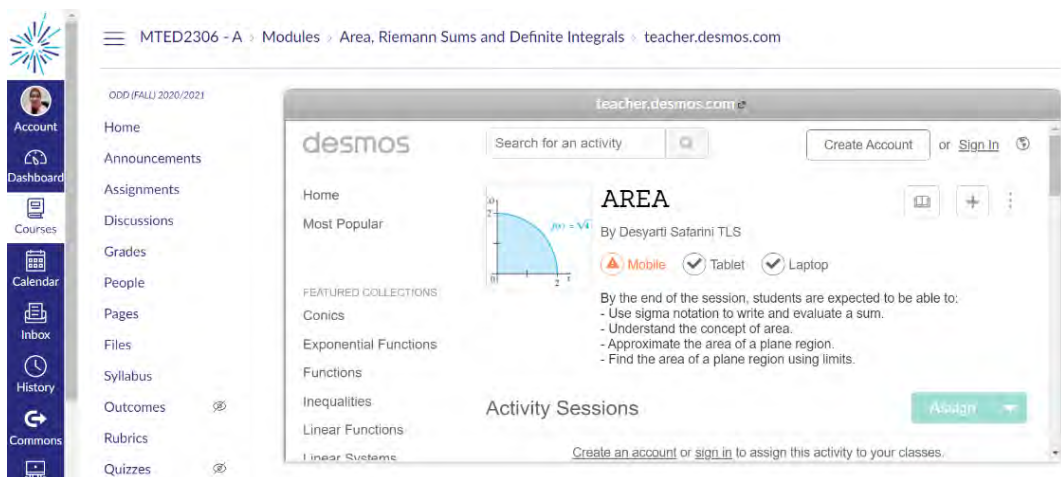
Account
Dashboard
Courses
Calendar
Inbox
History
Commons

MTED2306 - A > Modules > Area, Riemann Sums and Definite Integrals > teacher.desmos.com

ODD (FALL) 2020/2021

Home
Announcements
Assignments
Discussions
Grades
People
Pages
Files
Syllabus
Outcomes
Rubrics
Quizzes

teacher.desmos.com

desmos

Search for an activity

Create Account or Sign In

Home
Most Popular

FEATURED COLLECTIONS
Conics
Exponential Functions
Functions
Inequalities
Linear Functions
Linear Systems

$f(x) = \sqrt{4 - x^2}$

AREA

By Desyarti Safarini TLS

Mobile Tablet Laptop

By the end of the session, students are expected to be able to:
- Use sigma notation to write and evaluate a sum.
- Understand the concept of area.
- Approximate the area of a plane region.
- Find the area of a plane region using limits.

Activity Sessions

Assign

Create an account or sign in to assign this activity to your classes.